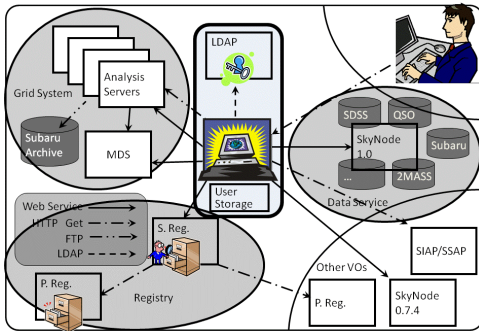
LDAP

Analysis Servers

Grid System

Subaru Archive

MDS

User Storage

SDSS

QSO

SkyNode 1.0

Subaru

...

2MASS

Data Service

Web Service

HTTP Get

FTP

LDAP

S. Reg.

P. Reg.

Registry

Other VOs

SIAP/SSAP

P. Reg.

SkyNode 0.7.4